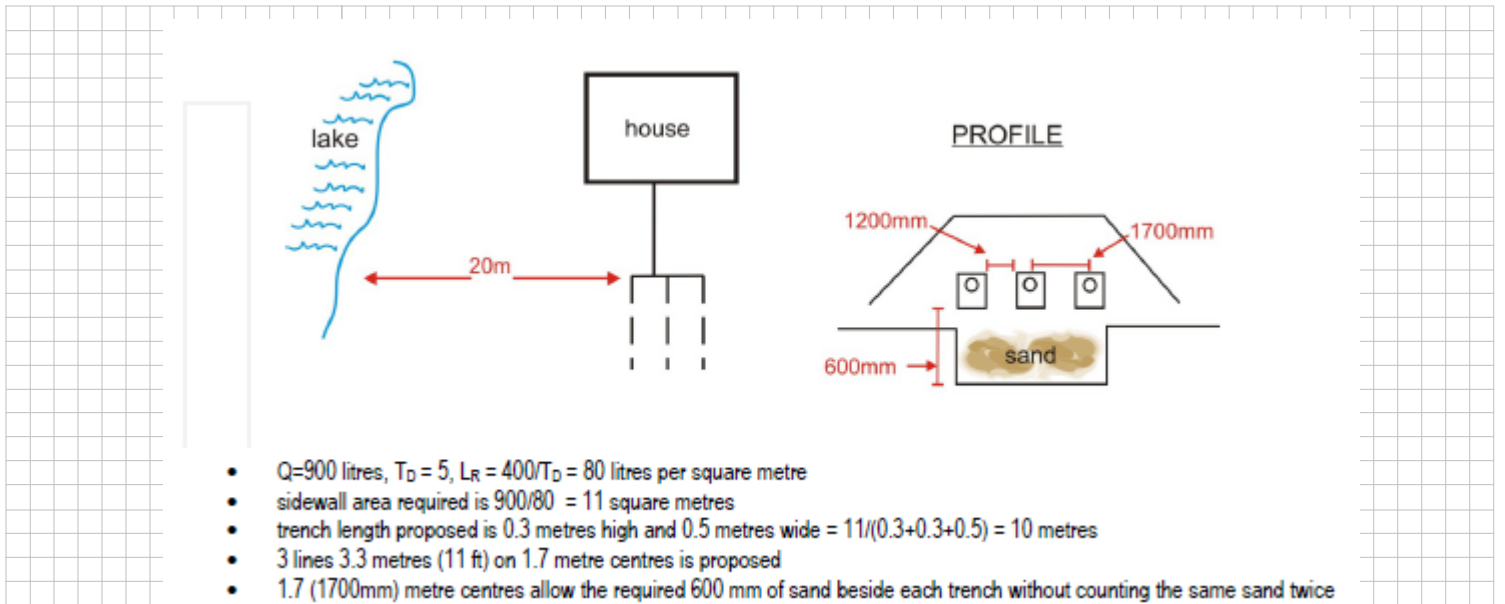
lake

house

20m

PROFILE

1200mm

1700mm

sand

600mm

- Q=900 litres, $T_D = 5$, $L_R = 400/T_D = 80$ litres per square metre
- sidewall area required is 900/80 = 11 square metres
- trench length proposed is 0.3 metres high and 0.5 metres wide = 11/(0.3+0.3+0.5) = 10 metres
- 3 lines 3.3 metres (11 ft) on 1.7 metre centres is proposed
- 1.7 (1700mm) metre centres allow the required 600 mm of sand beside each trench without counting the same sand twice